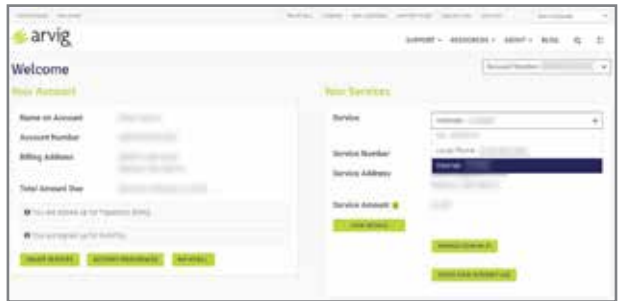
arvig

SUPPORT ▾ RESOURCES ▾ ABOUT ▾ BLOG

Welcome

Account Number: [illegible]

Your Account

Name on Account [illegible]

Account Number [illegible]

Billing Address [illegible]

Total Amount Due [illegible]

You are signed up for Paperless Billing

You are signed up for AutoPay

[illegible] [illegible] PAY MY BILL

Your Services

Service

Internet - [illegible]

Local Phone - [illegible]

Internet - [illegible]

Service Number

Service Address

Service Amount

VIEW DETAILS

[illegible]

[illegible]